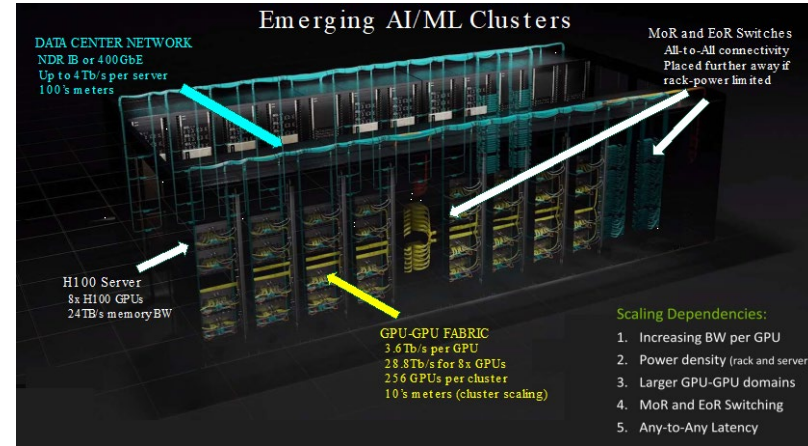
Emerging AI/ML Clusters

DATA CENTER NETWORK
NDR IB or 400GbE
Up to 4Tb/s per server
100's meters

MoR and EoR Switches
All-to-All connectivity
Placed further away if rack-power limited

H100 Server
8x H100 GPUs
24TB/s memory BW

GPU-GPU FABRIC
3.6Tb/s per GPU
28.8Tb/s for 8x GPUs
256 GPUs per cluster
10's meters (cluster scaling)

Scaling Dependencies:
1. Increasing BW per GPU
2. Power density (rack and server
3. Larger GPU-GPU domains
4. MoR and EoR Switching
5. Any-to-Any Latency